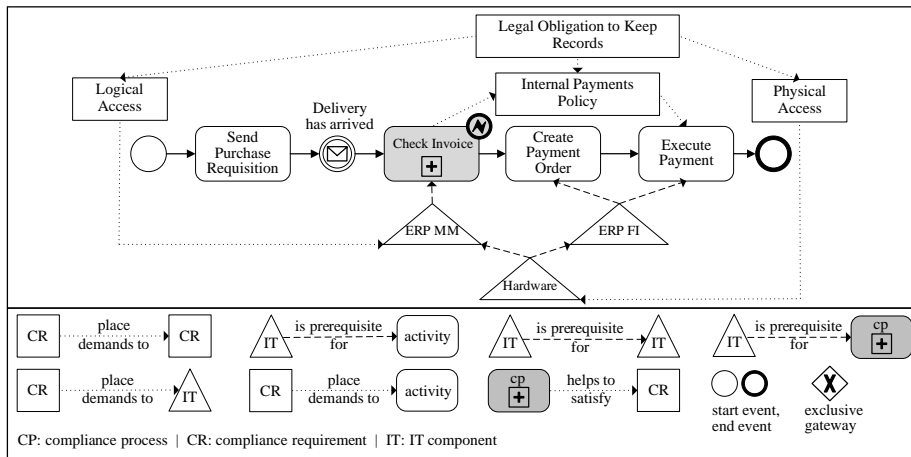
Legal Obligation to Keep Records

Logical Access

Internal Payments Policy

Physical Access

Send Purchase Requisition

Delivery has arrived

Check Invoice

Create Payment Order

Execute Payment

ERP MM

ERP FI

Hardware

CR place demands to CR

IT is prerequisite for activity

IT is prerequisite for IT

IT is prerequisite for cp

CR place demands to IT

CR place demands to activity

cp helps to satisfy CR

start event, end event

exclusive gateway

CP: compliance process | CR: compliance requirement | IT: IT component